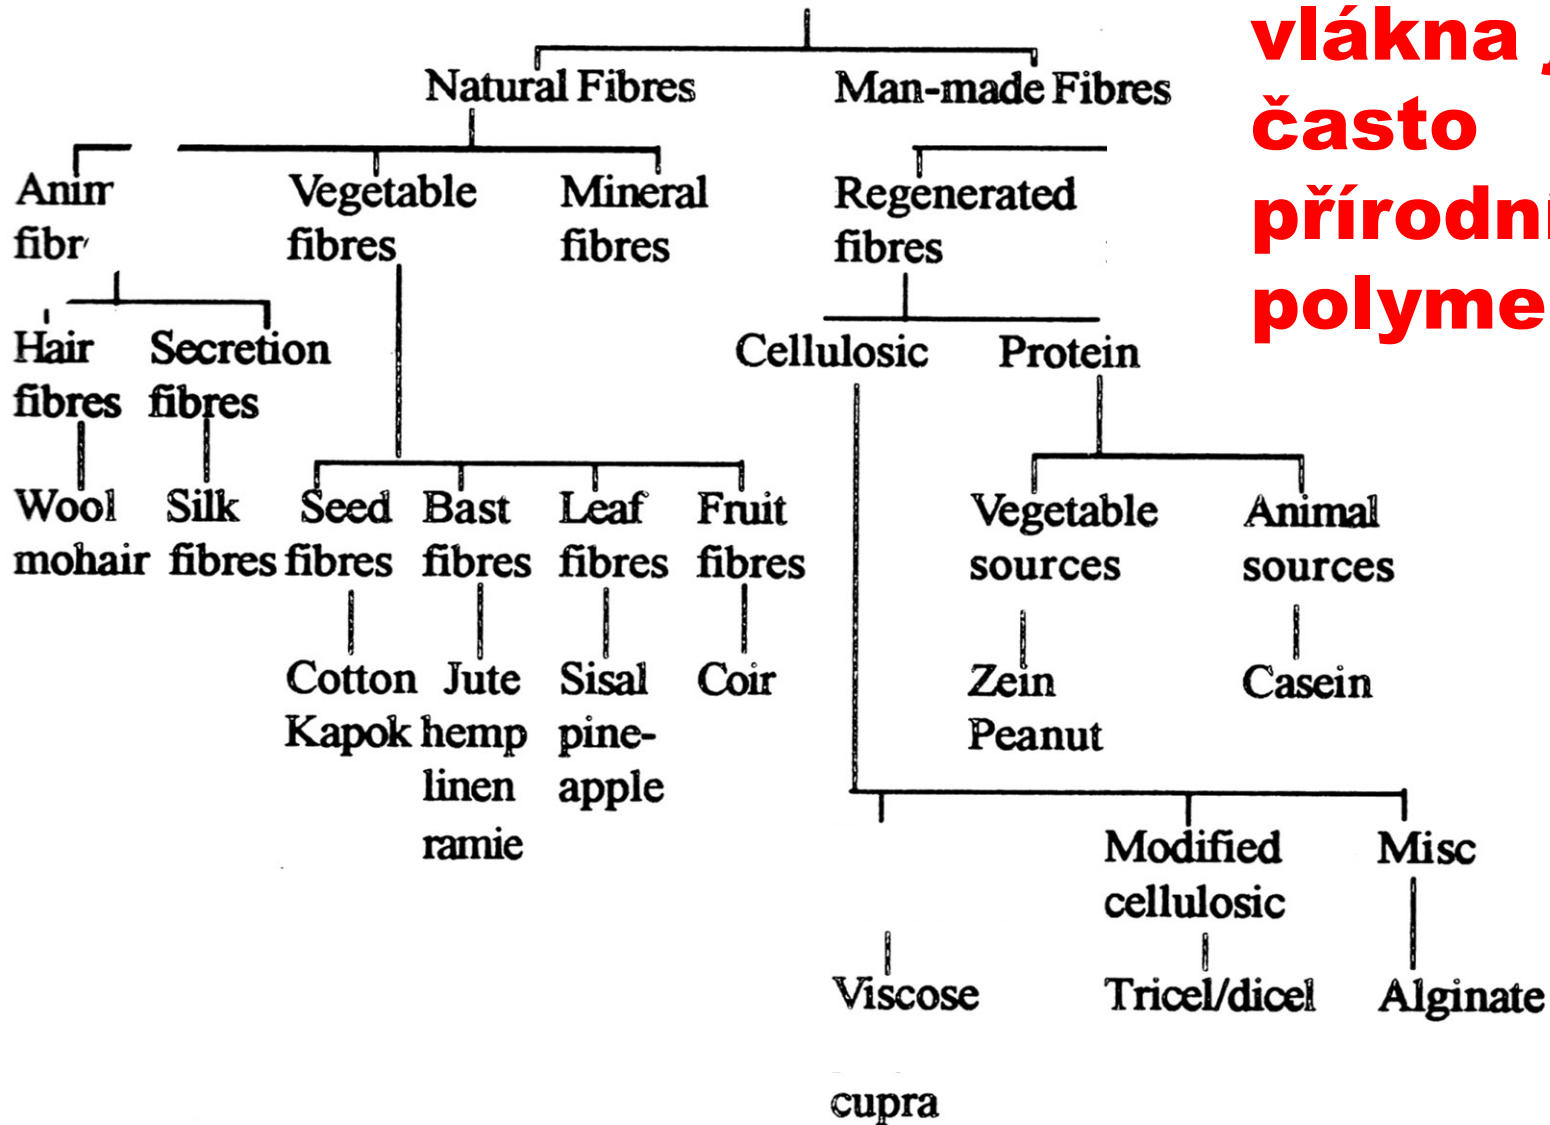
vlákna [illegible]
často
přírodn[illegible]
polyme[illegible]

Natural Fibres

Man-made Fibres

Anim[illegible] fibr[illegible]

Vegetable fibres

Mineral fibres

Regenerated fibres

Hair fibres

Secretion fibres

Cellulosic

Protein

Wool mohair

Silk fibres

Seed fibres

Bast fibres

Leaf fibres

Fruit fibres

Vegetable sources

Animal sources

Cotton Kapok

Jute hemp linen ramie

Sisal pine-apple

Coir

Zein Peanut

Casein

Modified cellulosic

Misc

Viscose

Tricel/dicel

Alginate

cupra